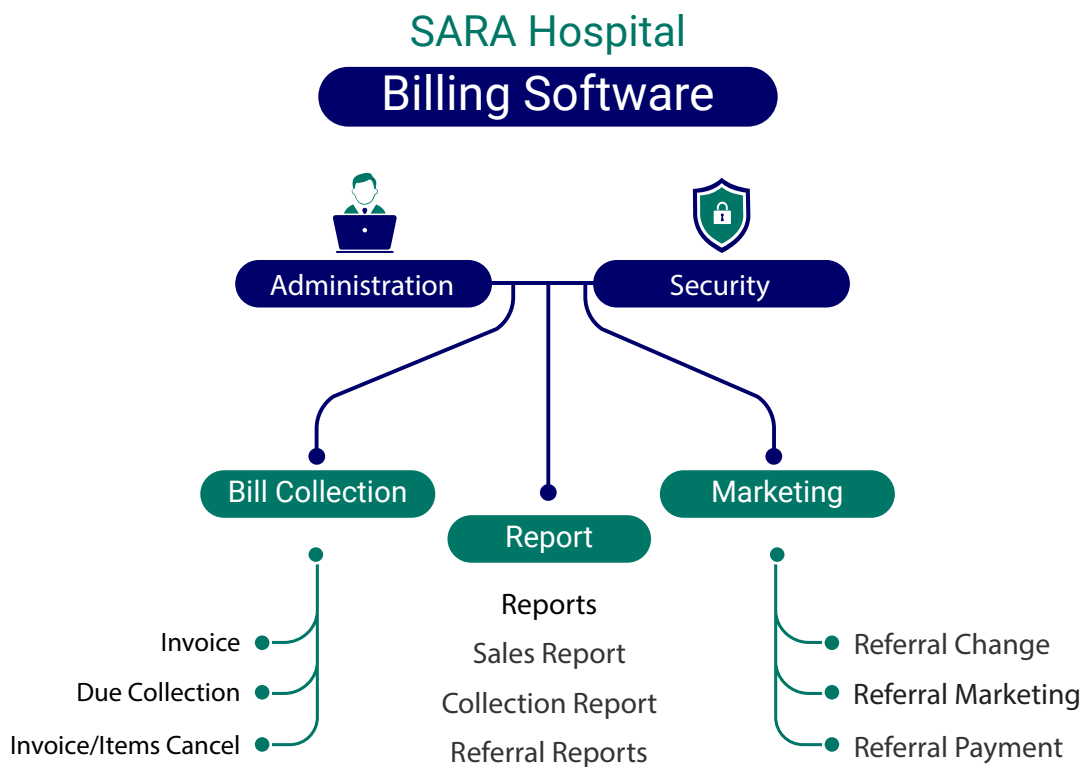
SARA Hospital

Billing Software

Administration

Security

Bill Collection

Report

Marketing

Invoice

Due Collection

Invoice/Items Cancel

Reports

Sales Report

Collection Report

Referral Reports

Referral Change

Referral Marketing

Referral Payment